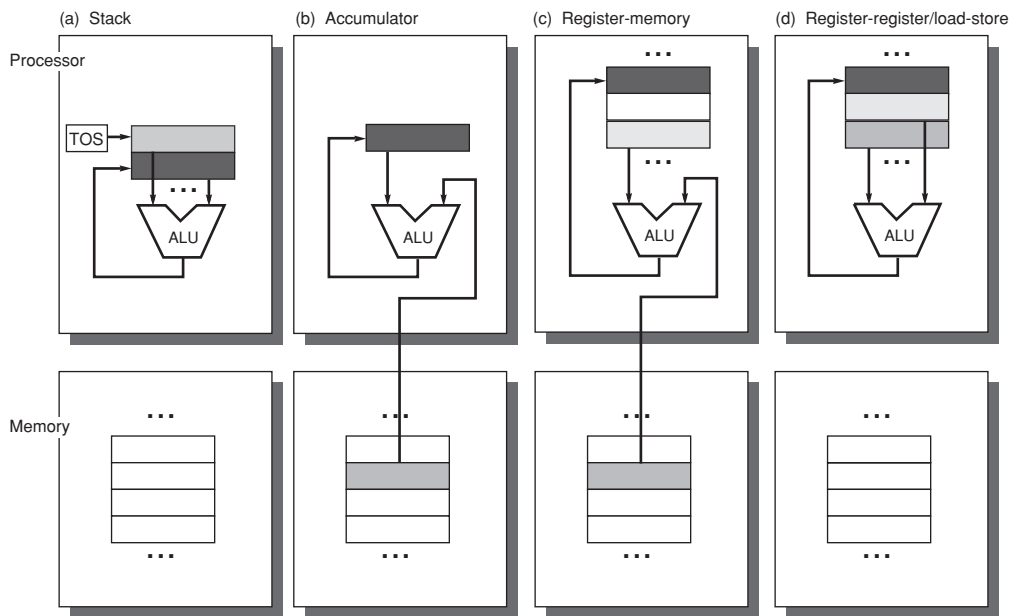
(a) Stack
(b) Accumulator
(c) Register-memory
(d) Register-register/load-store

Processor

TOS

. . .

ALU

ALU

. . .

. . .

ALU

. . .

. . .

ALU

Memory

. . .

. . .

. . .

. . .

. . .

. . .

. . .

. . .